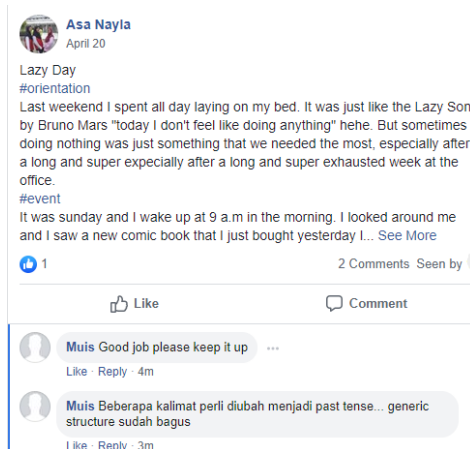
Asa Nayla
April 20

Lazy Day
#orientation
Last weekend I spent all day laying on my bed. It was just like the Lazy Son by Bruno Mars "today I don't feel like doing anything" hehe. But sometimes doing nothing was just something that we needed the most, especially after a long and super expecially after a long and super exhausted week at the office.
#event
It was sunday and I wake up at 9 a.m in the morning. I looked around me and I saw a new comic book that I just bought yesterday I... See More

1

2 Comments Seen by

Like

Comment

Muis Good job please keep it up ···
Like · Reply · 4m

Muis Beberapa kalimat perli diubah menjadi past tense... generic structure sudah bagus
Like · Reply · 3m